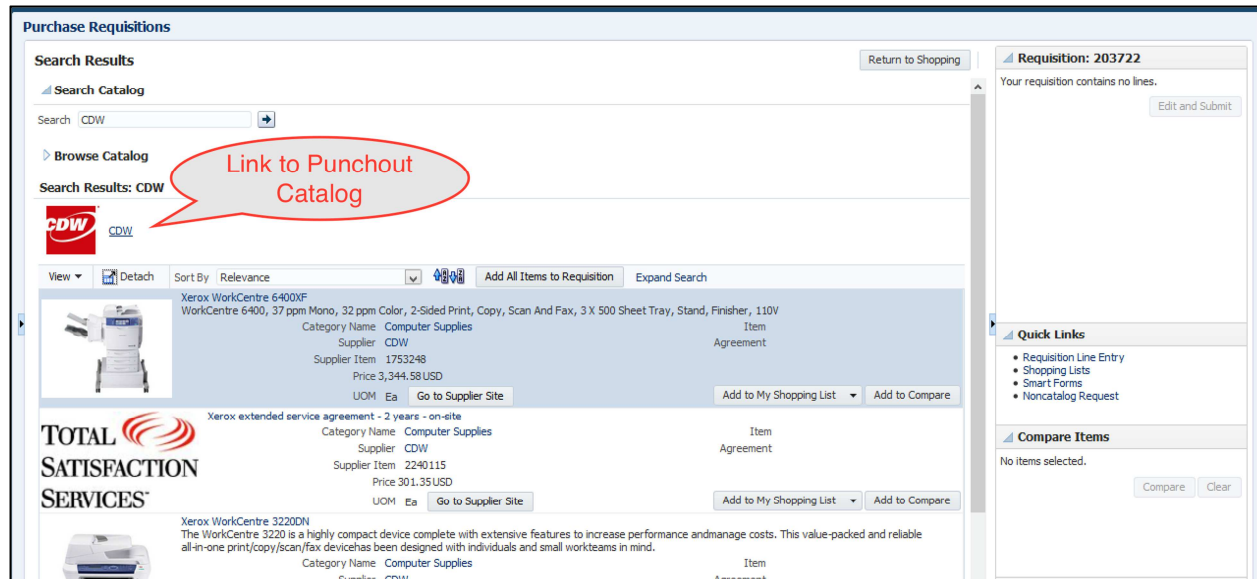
Purchase Requisitions

Search Results

Return to Shopping

Search Catalog

Search CDW

Browse Catalog

Link to Punchout Catalog

Search Results: CDW

CDW

CDW

View ▾ Detach Sort By Relevance Add All Items to Requisition Expand Search

Xerox WorkCentre 6400XF
WorkCentre 6400, 37 ppm Mono, 32 ppm Color, 2-Sided Print, Copy, Scan And Fax, 3 X 500 Sheet Tray, Stand, Finisher, 110V
Category Name Computer Supplies
Supplier CDW
Supplier Item 1753248
Price 3,344.58 USD
UOM Ea
Item
Agreement
Go to Supplier Site
Add to My Shopping List
Add to Compare

TOTAL SATISFACTION SERVICES

Xerox extended service agreement - 2 years - on-site
Category Name Computer Supplies
Supplier CDW
Supplier Item 2240115
Price 301.35 USD
UOM Ea
Item
Agreement
Go to Supplier Site
Add to My Shopping List
Add to Compare

Xerox WorkCentre 3220DN
The WorkCentre 3220 is a highly compact device complete with extensive features to increase performance andmanage costs. This value-packed and reliable all-in-one print/copy/scan/fax devicehas been designed with individuals and small workteams in mind.
Category Name Computer Supplies
Item
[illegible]

Requisition: 203722
Your requisition contains no lines.
Edit and Submit

Quick Links
• Requisition Line Entry
• Shopping Lists
• Smart Forms
• Noncatalog Request

Compare Items
No items selected.
Compare Clear